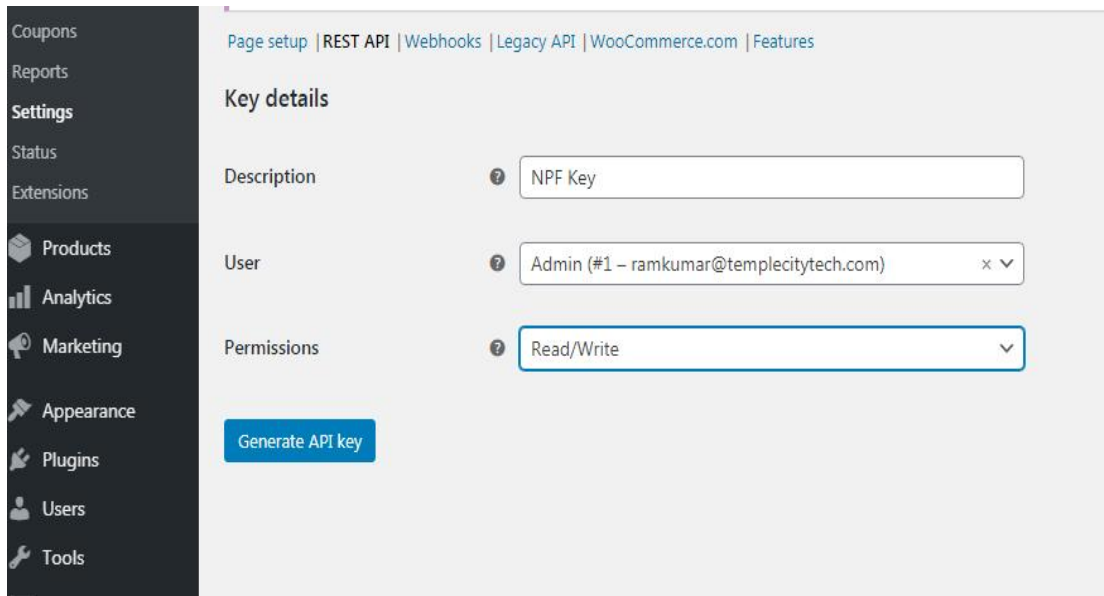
Coupons
Reports
Settings
Status
Extensions
Products
Analytics
Marketing
Appearance
Plugins
Users
Tools

Page setup | REST API | Webhooks | Legacy API | WooCommerce.com | Features

Key details

Description
NPF Key

User
Admin (#1 – ramkumar@templecitytech.com)

Permissions
Read/Write

Generate API key